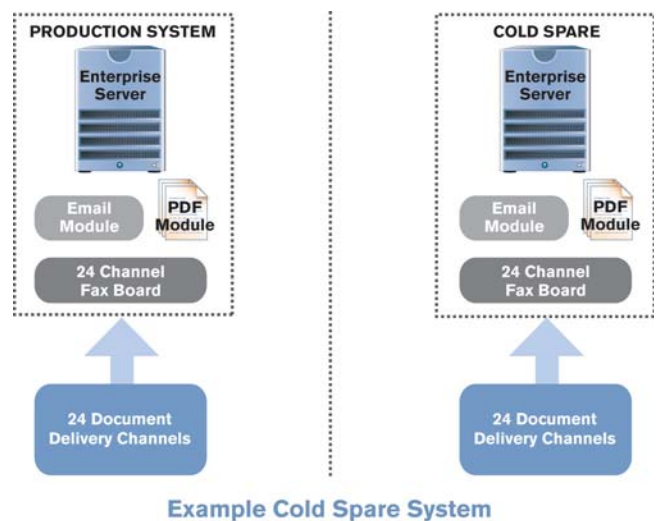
PRODUCTION SYSTEM

Enterprise Server

Email Module

PDF Module

24 Channel Fax Board

24 Document Delivery Channels

COLD SPARE

Enterprise Server

Email Module

PDF Module

24 Channel Fax Board

24 Document Delivery Channels

Example Cold Spare System